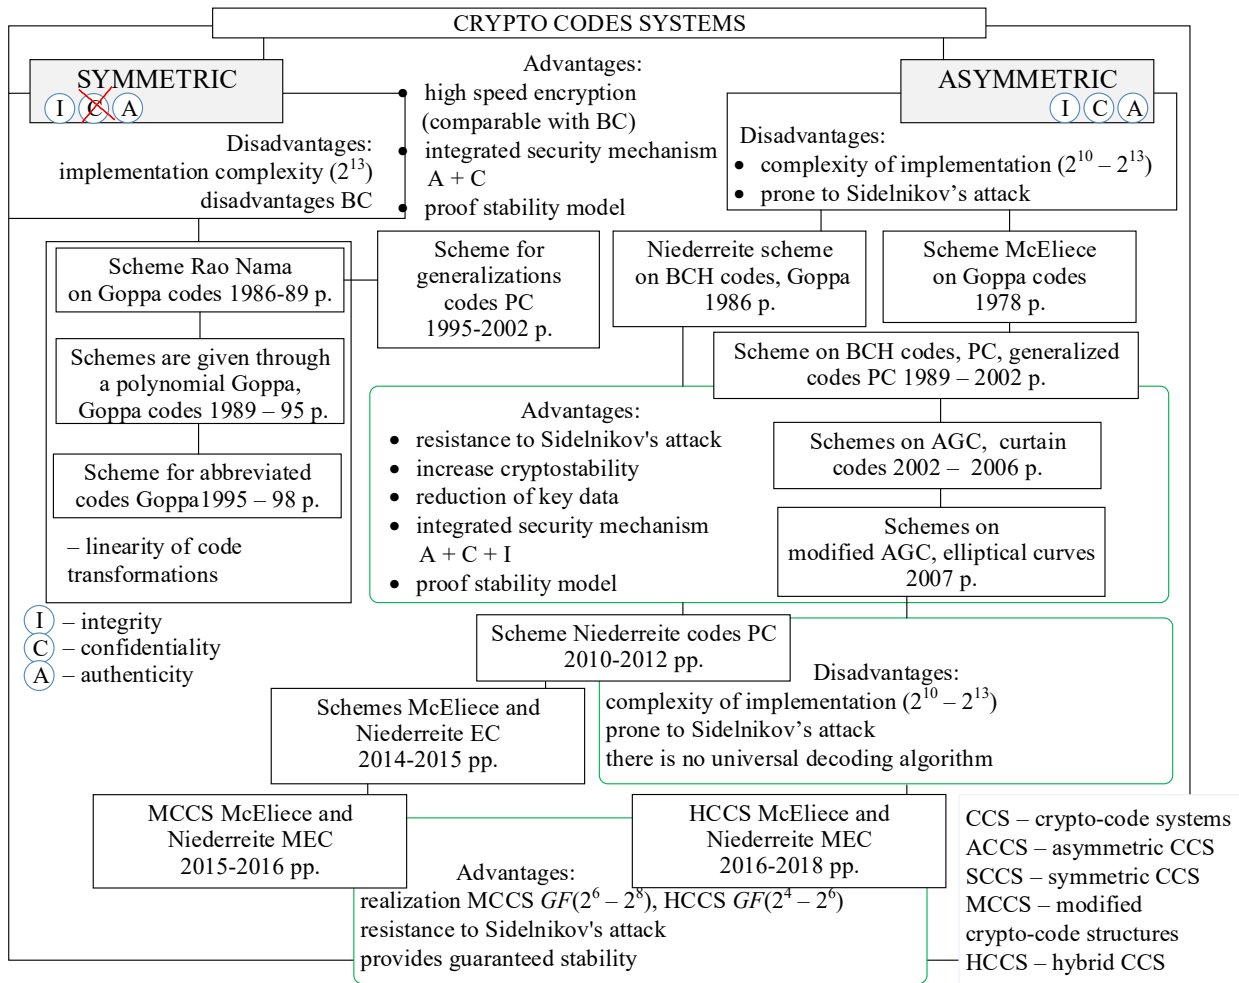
CRYPTO CODES SYSTEMS

SYMMETRIC
I C A

Advantages:
high speed encryption (comparable with BC)
integrated security mechanism A + C
proof stability model

Disadvantages:
implementation complexity ($2^{13}$)
disadvantages BC

ASYMMETRIC
I C A

Disadvantages:
• complexity of implementation ($2^{10} – 2^{13}$)
• prone to Sidelnikov’s attack

Scheme Rao Nama on Goppa codes 1986-89 p.

Schemes are given through a polynomial Goppa, Goppa codes 1989 – 95 p.

Scheme for abbreviated codes Goppa1995 – 98 p.

– linearity of code transformations

Scheme for generalizations codes PC 1995-2002 p.

Niederreite scheme on BCH codes, Goppa 1986 p.

Scheme McEliece on Goppa codes 1978 p.

Scheme on BCH codes, PC, generalized codes PC 1989 – 2002 p.

Advantages:
• resistance to Sidelnikov's attack
• increase cryptostability
• reduction of key data
• integrated security mechanism A + C + I
• proof stability model

Schemes on AGC, curtain codes 2002 – 2006 p.

Schemes on modified AGC, elliptical curves 2007 p.

I – integrity
C – confidentiality
A – authenticity

Scheme Niederreite codes PC 2010-2012 pp.

Disadvantages:
complexity of implementation ($2^{10} – 2^{13}$)
prone to Sidelnikov’s attack
there is no universal decoding algorithm

Schemes McEliece and Niederreite EC 2014-2015 pp.

MCCS McEliece and Niederreite MEC 2015-2016 pp.

HCCS McEliece and Niederreite MEC 2016-2018 pp.

Advantages:
realization MCCS $GF(2^6 – 2^8)$, HCCS $GF(2^4 – 2^6)$
resistance to Sidelnikov's attack
provides guaranteed stability

CCS – crypto-code systems
ACCS – asymmetric CCS
SCCS – symmetric CCS
MCCS – modified crypto-code structures
HCCS – hybrid CCS